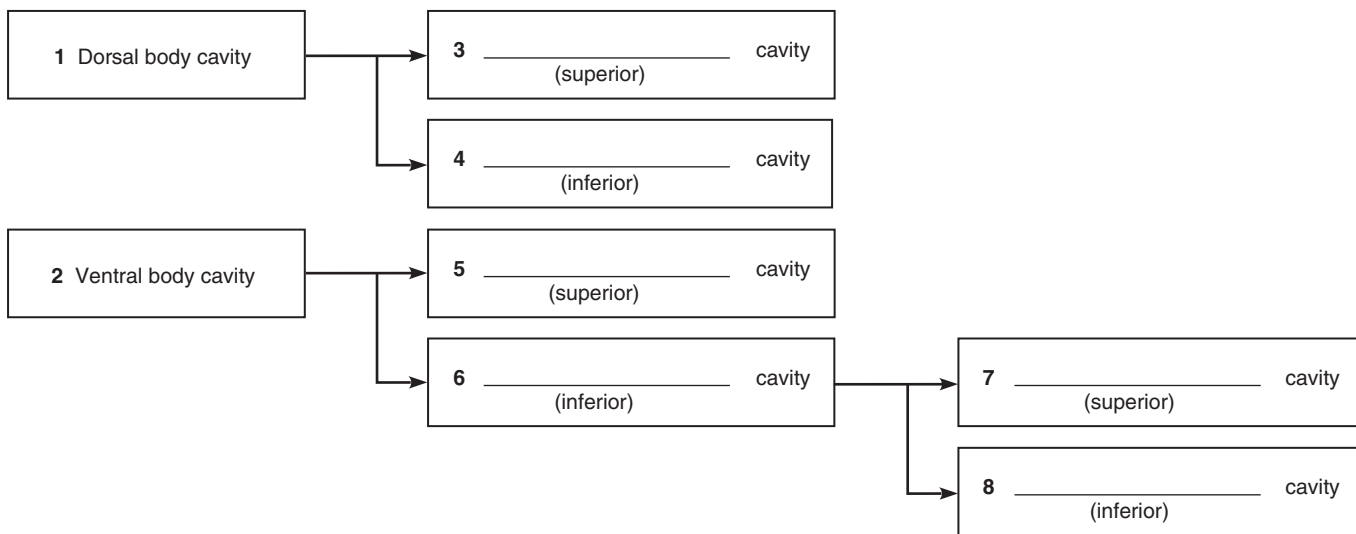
**1** Dorsal body cavity

**3** ____________________ cavity
(superior)

**4** ____________________ cavity
(inferior)

**2** Ventral body cavity

**5** ____________________ cavity
(superior)

**6** ____________________ cavity
(inferior)

**7** ____________________ cavity
(superior)

**8** ____________________ cavity
(inferior)